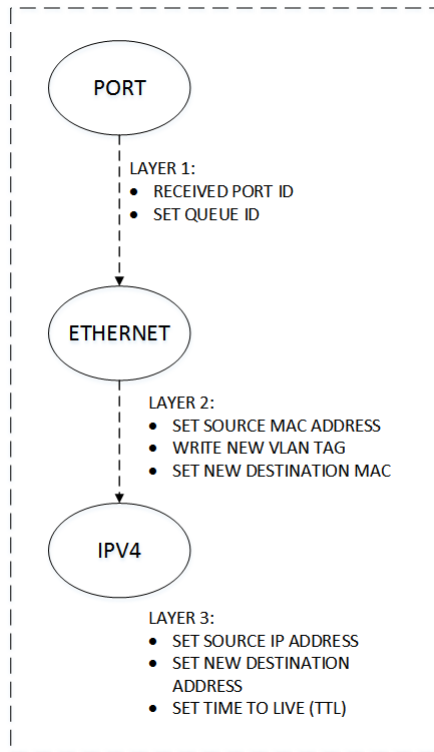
PORT

LAYER 1:
- RECEIVED PORT ID
- SET QUEUE ID

ETHERNET

LAYER 2:
- SET SOURCE MAC ADDRESS
- WRITE NEW VLAN TAG
- SET NEW DESTINATION MAC

IPV4

LAYER 3:
- SET SOURCE IP ADDRESS
- SET NEW DESTINATION ADDRESS
- SET TIME TO LIVE (TTL)